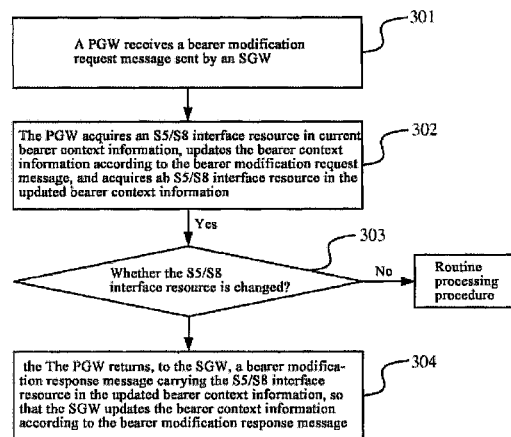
301

A PGW receives a bearer modification request message sent by an SGW

302

The PGW acquires an S5/S8 interface resource in current bearer context information, updates the bearer context information according to the bearer modification request message, and acquires ab S5/S8 interface resource in the updated bearer context information

Yes

303

Whether the S5/S8 interface resource is changed?

No

Routine processing procedure

304

the The PGW returns, to the SGW, a bearer modification response message carrying the S5/S8 interface resource in the updated bearer context information, so that the SGW updates the bearer context information according to the bearer modification response message